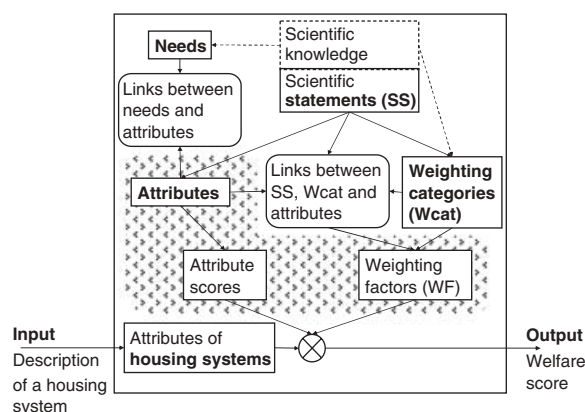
Needs

Scientific knowledge

Scientific statements (SS)

Links between needs and attributes

Attributes

Links between SS, Wcat and attributes

Weighting categories (Wcat)

Attribute scores

Weighting factors (WF)

Input
Description of a housing system

Attributes of housing systems

Output
Welfare score